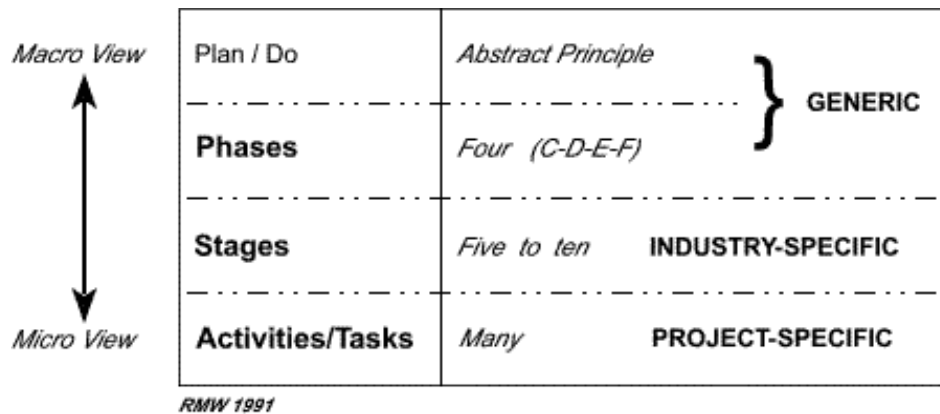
Macro View

Micro View

| | | |
|---|---|---|
| Plan / Do | Abstract Principle | GENERIC |
| Phases | Four (C-D-E-F) | GENERIC |
| Stages | Five to ten | INDUSTRY-SPECIFIC |
| Activities/Tasks | Many | PROJECT-SPECIFIC |

RMW 1991